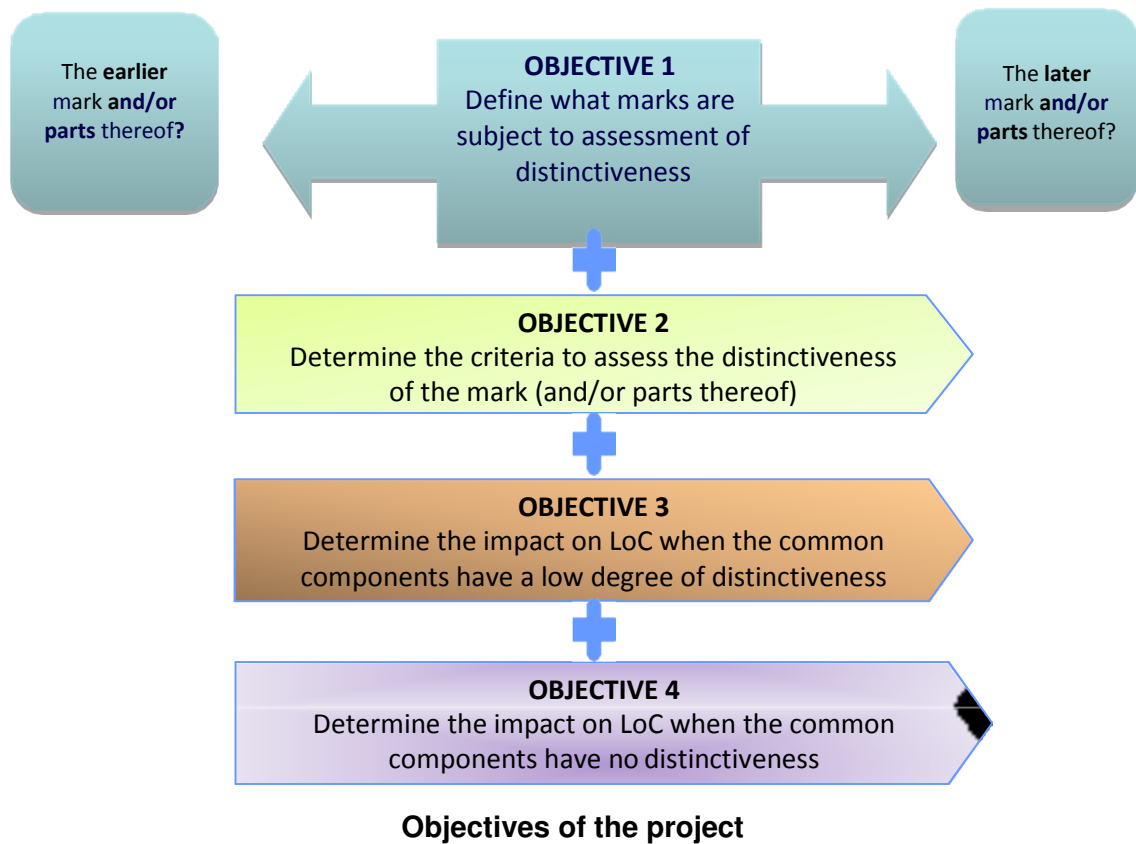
The earlier mark and/or parts thereof?

OBJECTIVE 1
Define what marks are subject to assessment of distinctiveness

The later mark and/or parts thereof?

OBJECTIVE 2
Determine the criteria to assess the distinctiveness of the mark (and/or parts thereof)

OBJECTIVE 3
Determine the impact on LoC when the common components have a low degree of distinctiveness

OBJECTIVE 4
Determine the impact on LoC when the common components have no distinctiveness

Objectives of the project